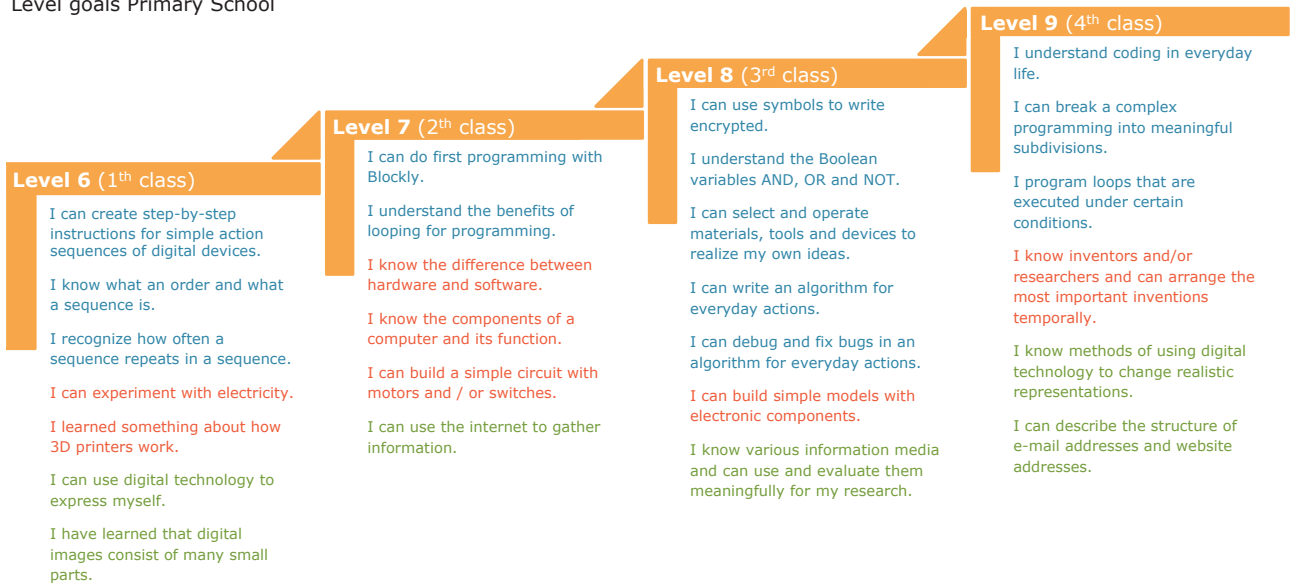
Level goals Primary School

Level 6 (1th class)

I can create step-by-step instructions for simple action sequences of digital devices.

I know what an order and what a sequence is.

I recognize how often a sequence repeats in a sequence.

I can experiment with electricity.

I learned something about how 3D printers work.

I can use digital technology to express myself.

I have learned that digital images consist of many small parts.

Level 7 (2th class)

I can do first programming with Blockly.

I understand the benefits of looping for programming.

I know the difference between hardware and software.

I know the components of a computer and its function.

I can build a simple circuit with motors and / or switches.

I can use the internet to gather information.

Level 8 (3rd class)

I can use symbols to write encrypted.

I understand the Boolean variables AND, OR and NOT.

I can select and operate materials, tools and devices to realize my own ideas.

I can write an algorithm for everyday actions.

I can debug and fix bugs in an algorithm for everyday actions.

I can build simple models with electronic components.

I know various information media and can use and evaluate them meaningfully for my research.

Level 9 (4th class)

I understand coding in everyday life.

I can break a complex programming into meaningful subdivisions.

I program loops that are executed under certain conditions.

I know inventors and/or researchers and can arrange the most important inventions temporally.

I know methods of using digital technology to change realistic representations.

I can describe the structure of e-mail addresses and website addresses.